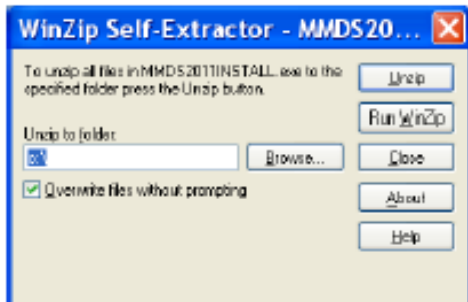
WinZip Self-Extractor - MMDS20...

To unzip all files in MMDS2011INSTALL.exe to the specified folder press the Unzip button.

Unzip

Run WinZip

Unzip to folder:

c:\

Browse...

Close

Overwrite files without prompting

About

Help